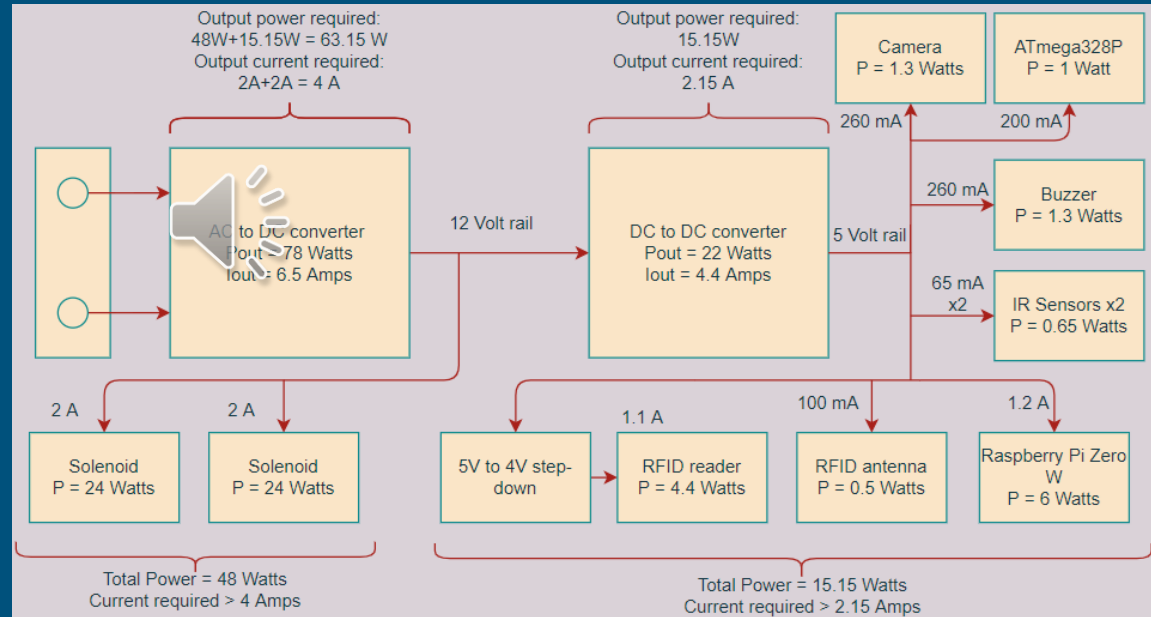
Output power required:
48W+15.15W = 63.15 W
Output current required:
2A+2A = 4 A

Output power required:
15.15W
Output current required:
2.15 A

Camera
P = 1.3 Watts

ATmega328P
P = 1 Watt

260 mA

200 mA

AC to DC converter
Pout = 78 Watts
Iout = 6.5 Amps

12 Volt rail

DC to DC converter
Pout = 22 Watts
Iout = 4.4 Amps

5 Volt rail

260 mA

Buzzer
P = 1.3 Watts

65 mA
x2

IR Sensors x2
P = 0.65 Watts

2 A

2 A

1.1 A

100 mA

1.2 A

Solenoid
P = 24 Watts

Solenoid
P = 24 Watts

5V to 4V step-down

RFID reader
P = 4.4 Watts

RFID antenna
P = 0.5 Watts

Raspberry Pi Zero W
P = 6 Watts

Total Power = 48 Watts
Current required > 4 Amps

Total Power = 15.15 Watts
Current required > 2.15 Amps